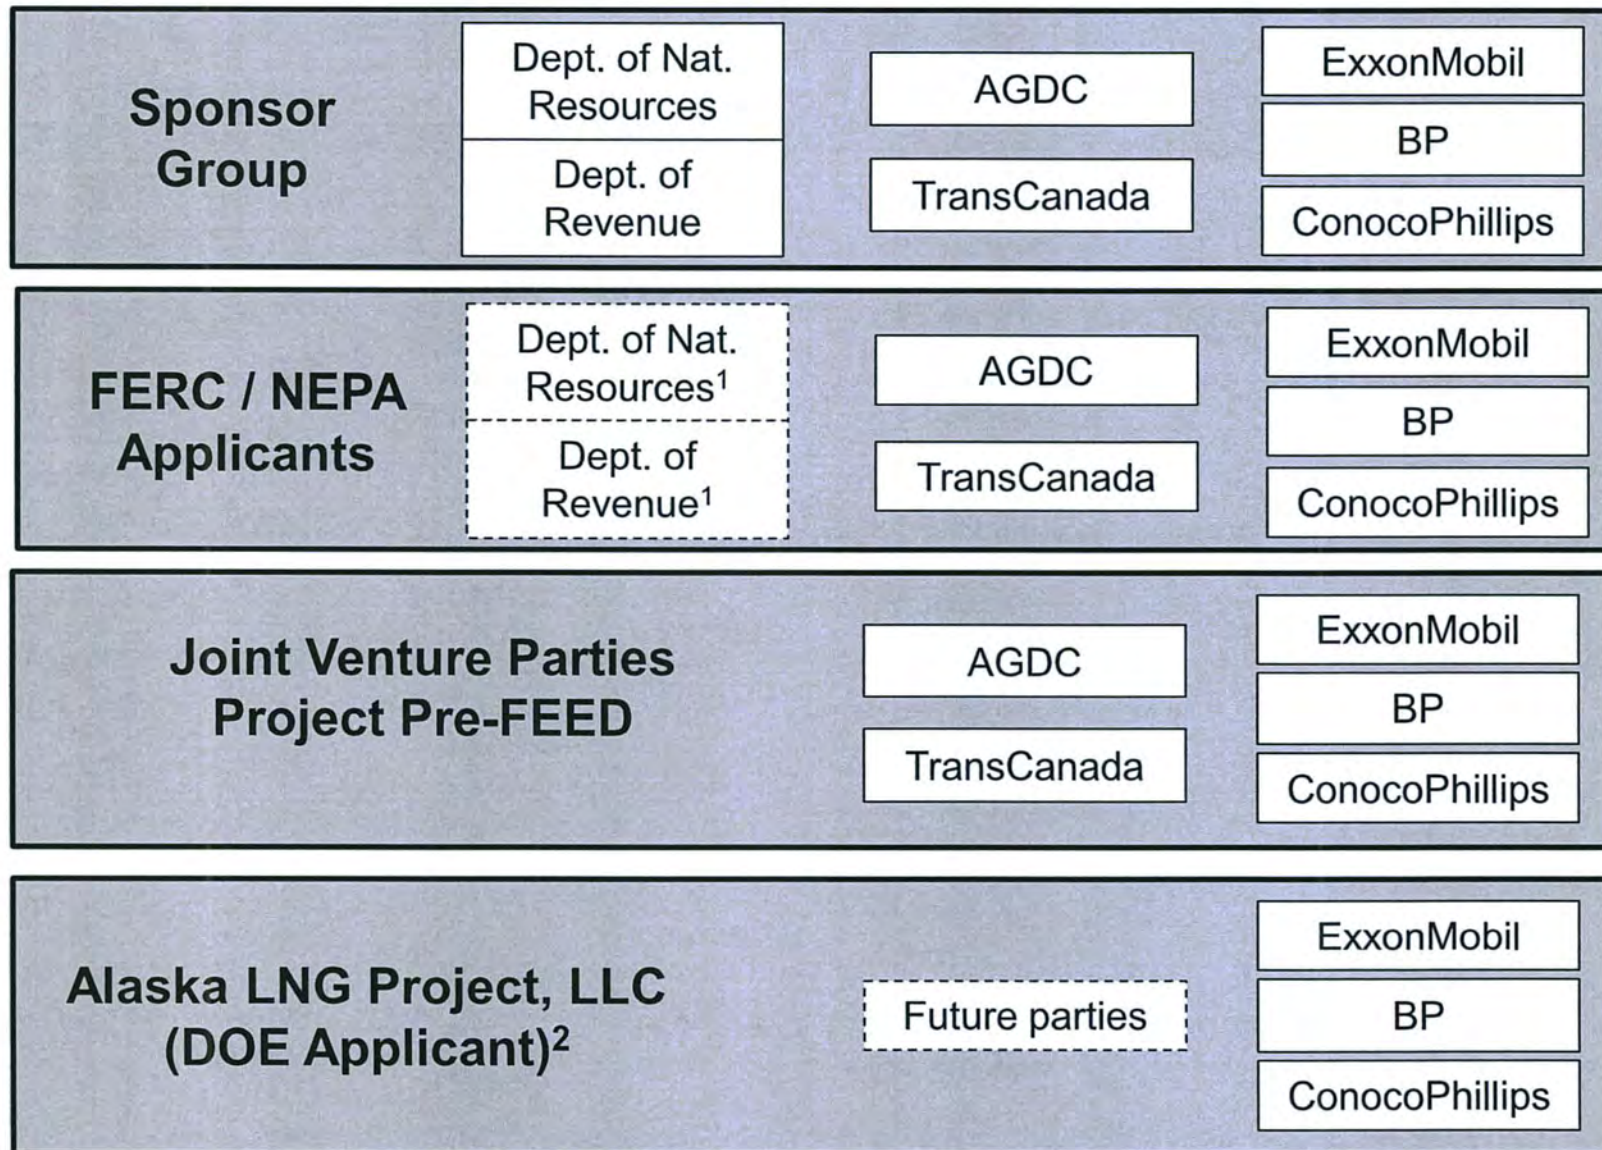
Sponsor Group

Dept. of Nat. Resources

Dept. of Revenue

AGDC

TransCanada

ExxonMobil

BP

ConocoPhillips

FERC / NEPA Applicants

Dept. of Nat. Resources$^1$

Dept. of Revenue$^1$

AGDC

TransCanada

ExxonMobil

BP

ConocoPhillips

Joint Venture Parties Project Pre-FEED

AGDC

TransCanada

ExxonMobil

BP

ConocoPhillips

Alaska LNG Project, LLC (DOE Applicant)$^2$

Future parties

ExxonMobil

BP

ConocoPhillips